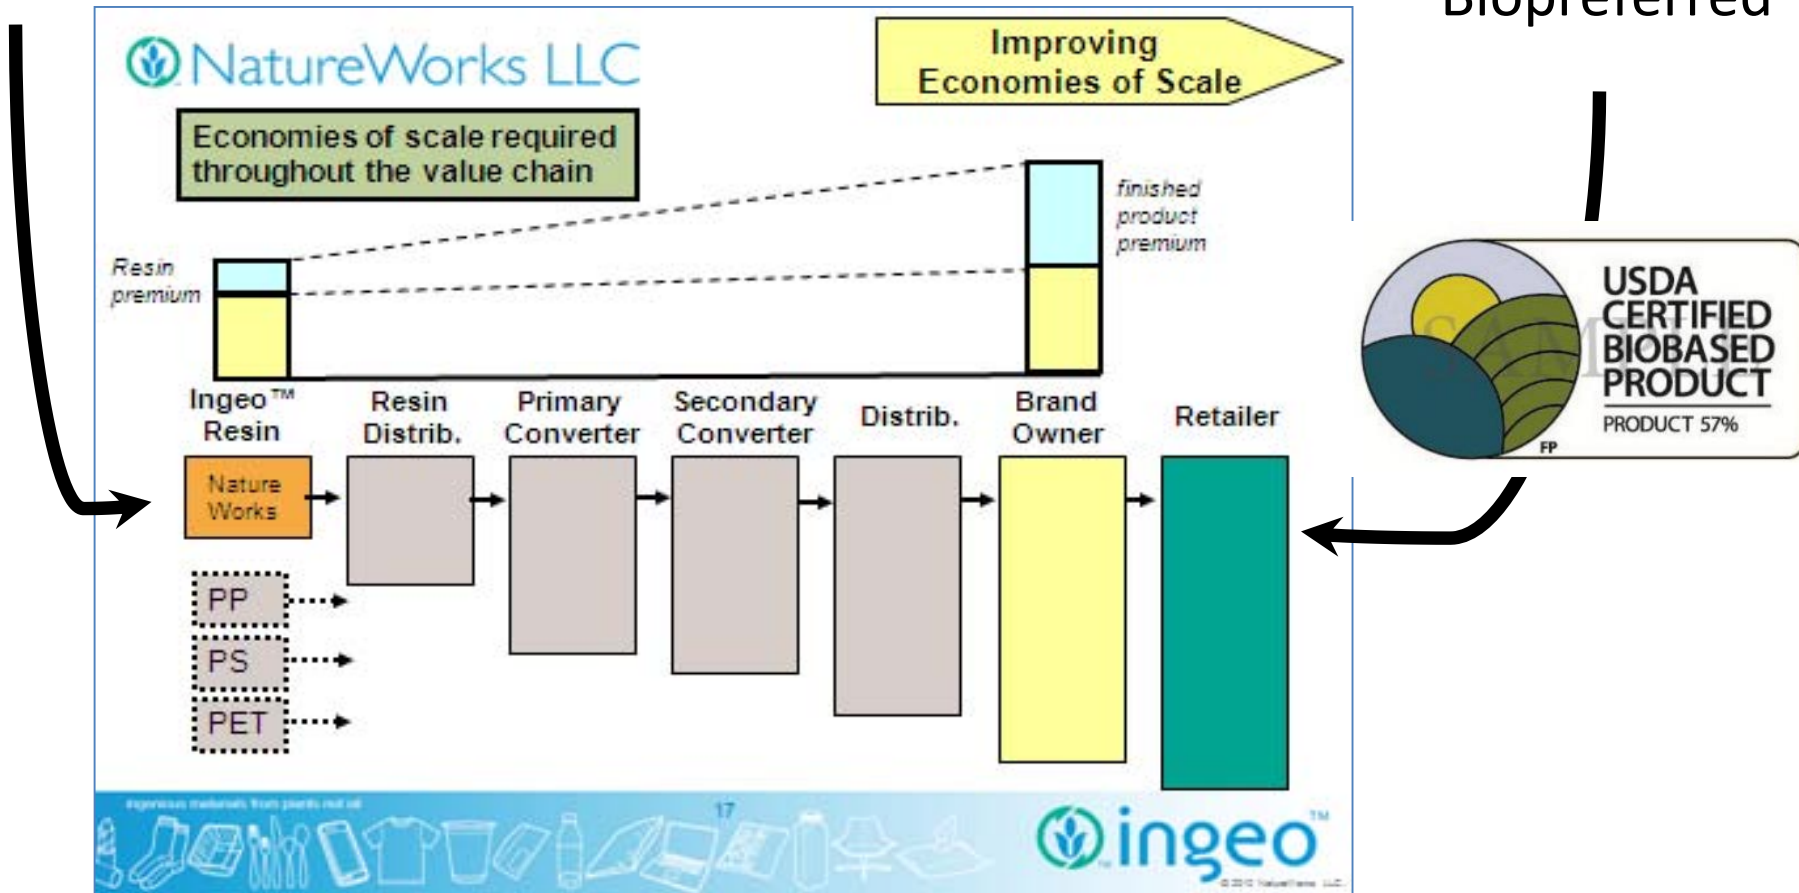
Biopreferred

NatureWorks LLC

Improving Economies of Scale

Economies of scale required throughout the value chain

finished product premium

Resin premium

Ingeo™ Resin

Resin Distrib.

Primary Converter

Secondary Converter

Distrib.

Brand Owner

Retailer

Nature Works

PP

PS

PET

USDA CERTIFIED BIOBASED PRODUCT

PRODUCT 57%

SAMPLE

FP

ingenious materials from plants not oil

17

ingeo™

© 2010 NatureWorks LLC